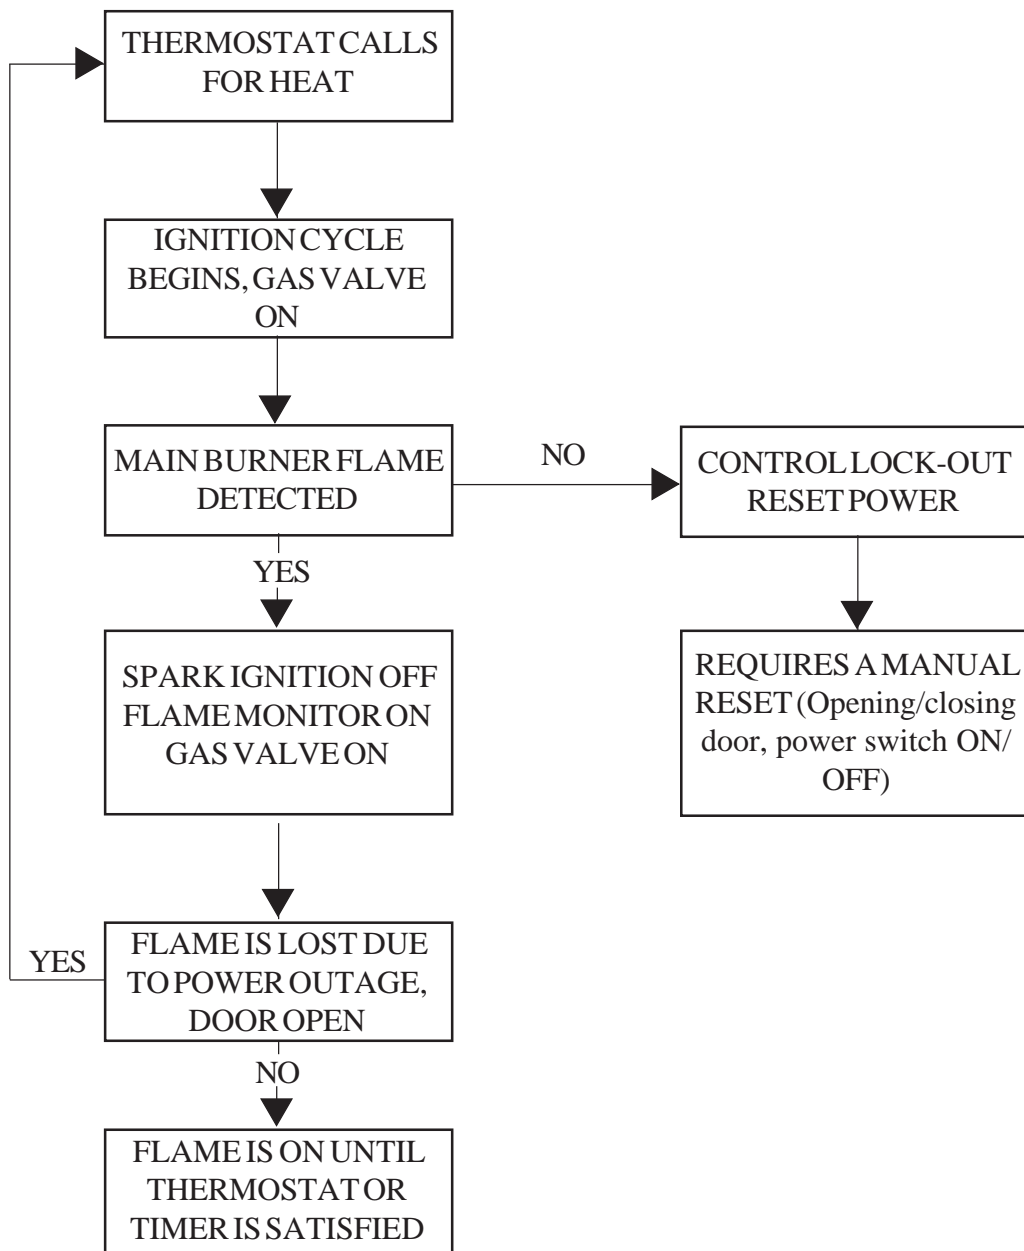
THERMOSTAT CALLS FOR HEAT

IGNITION CYCLE BEGINS, GAS VALVE ON

MAIN BURNER FLAME DETECTED

NO

CONTROL LOCK-OUT RESET POWER

REQUIRES A MANUAL RESET (Opening/closing door, power switch ON/OFF)

YES

SPARK IGNITION OFF FLAME MONITOR ON GAS VALVE ON

YES

FLAME IS LOST DUE TO POWER OUTAGE, DOOR OPEN

NO

FLAME IS ON UNTIL THERMOSTAT OR TIMER IS SATISFIED